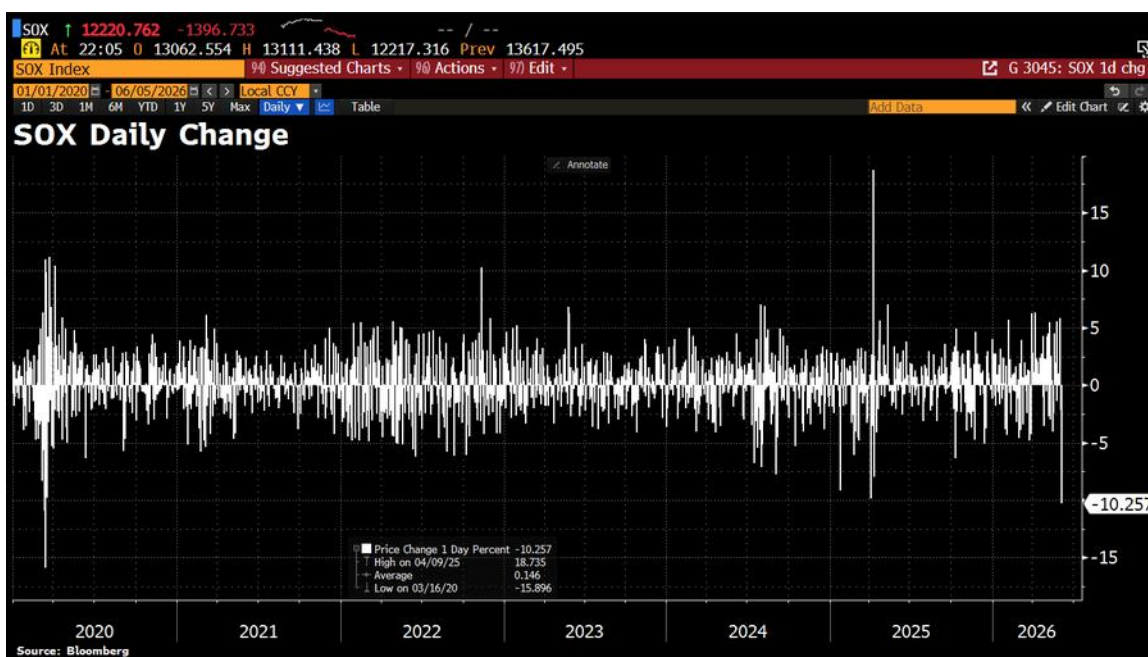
SOX ↑ 12220.762 -1396.733 -- / --
At 22:05 O 13062.554 H 13111.438 L 12217.316 Prev 13617.495
SOX Index 96) Suggested Charts 96) Actions 97) Edit G 3045: SOX 1d chg
01/01/2020 - 06/05/2026 Local CCY
1D 3D 1M 6M YTD 1Y 5Y Max Daily Table Add Data Edit Chart
SOX Daily Change

Annotate

15
10
5
0
-5
-10.257
-15

Price Change 1 Day Percent -10.257
High on 04/09/25 18.735
Average 0.146
Low on 03/16/20 -15.896

2020 2021 2022 2023 2024 2025 2026
Source: Bloomberg